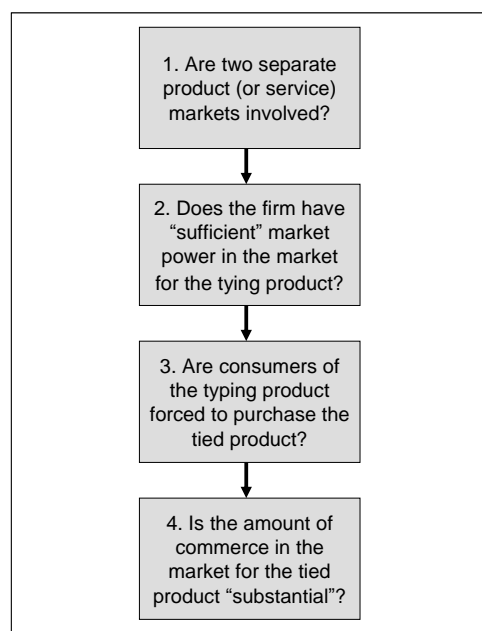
1. Are two separate product (or service) markets involved?

2. Does the firm have “sufficient” market power in the market for the tying product?

3. Are consumers of the typing product forced to purchase the tied product?

4. Is the amount of commerce in the market for the tied product “substantial”?